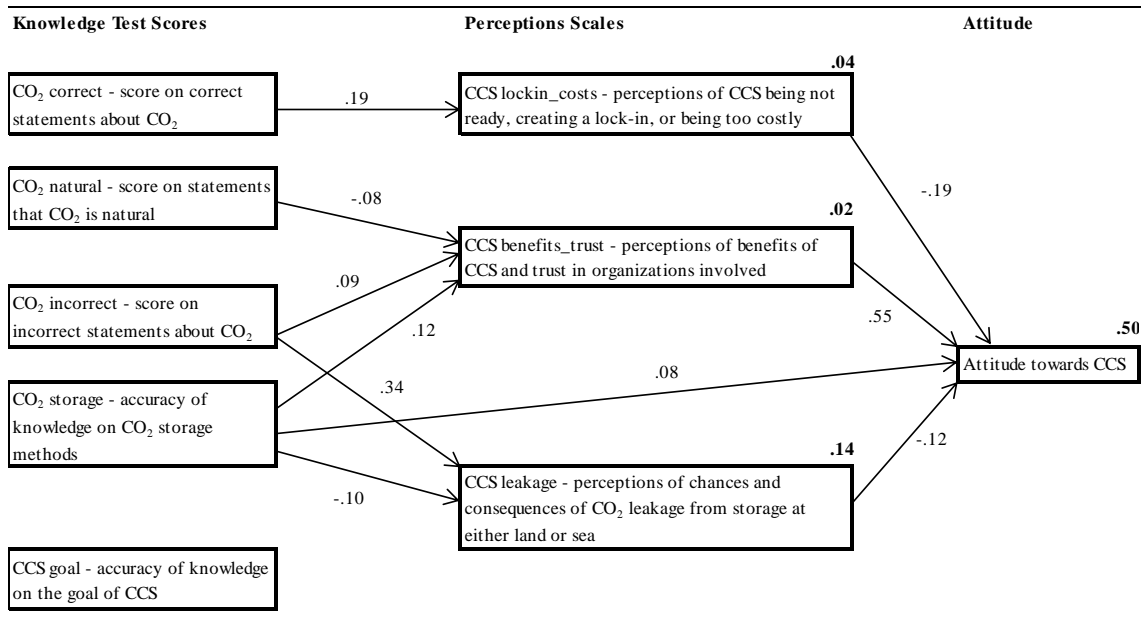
Knowledge Test Scores

Perceptions Scales

Attitude

$CO_2$ correct - score on correct statements about $CO_2$

.19

.04

CCS lockin_costs - perceptions of CCS being not ready, creating a lock-in, or being too costly

-.19

$CO_2$ natural - score on statements that $CO_2$ is natural

-.08

.02

CCS benefits_trust - perceptions of benefits of CCS and trust in organizations involved

.09

$CO_2$ incorrect - score on incorrect statements about $CO_2$

.12

.55

.50

Attitude towards CCS

.34

.08

$CO_2$ storage - accuracy of knowledge on $CO_2$ storage methods

.14

-.12

CCS leakage - perceptions of chances and consequences of $CO_2$ leakage from storage at either land or sea

-.10

CCS goal - accuracy of knowledge on the goal of CCS